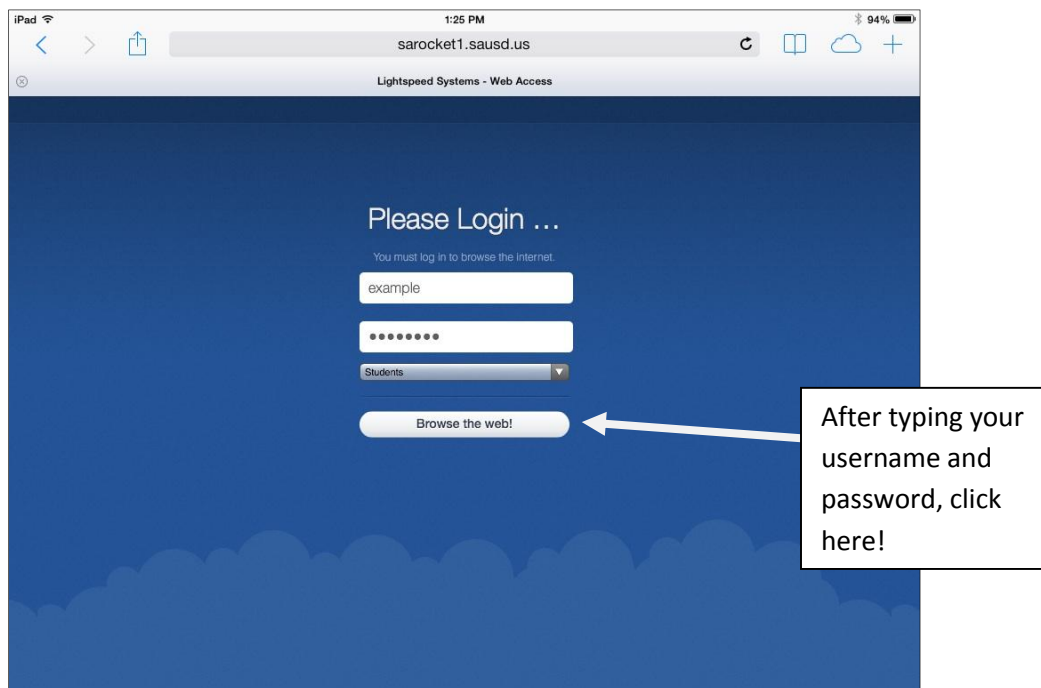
iPad 1:25 PM 94%

sarocket1.sausd.us

Lightspeed Systems - Web Access

Please Login …

You must log in to browse the internet.

example

••••••••

Students

Browse the web!

After typing your username and password, click here!